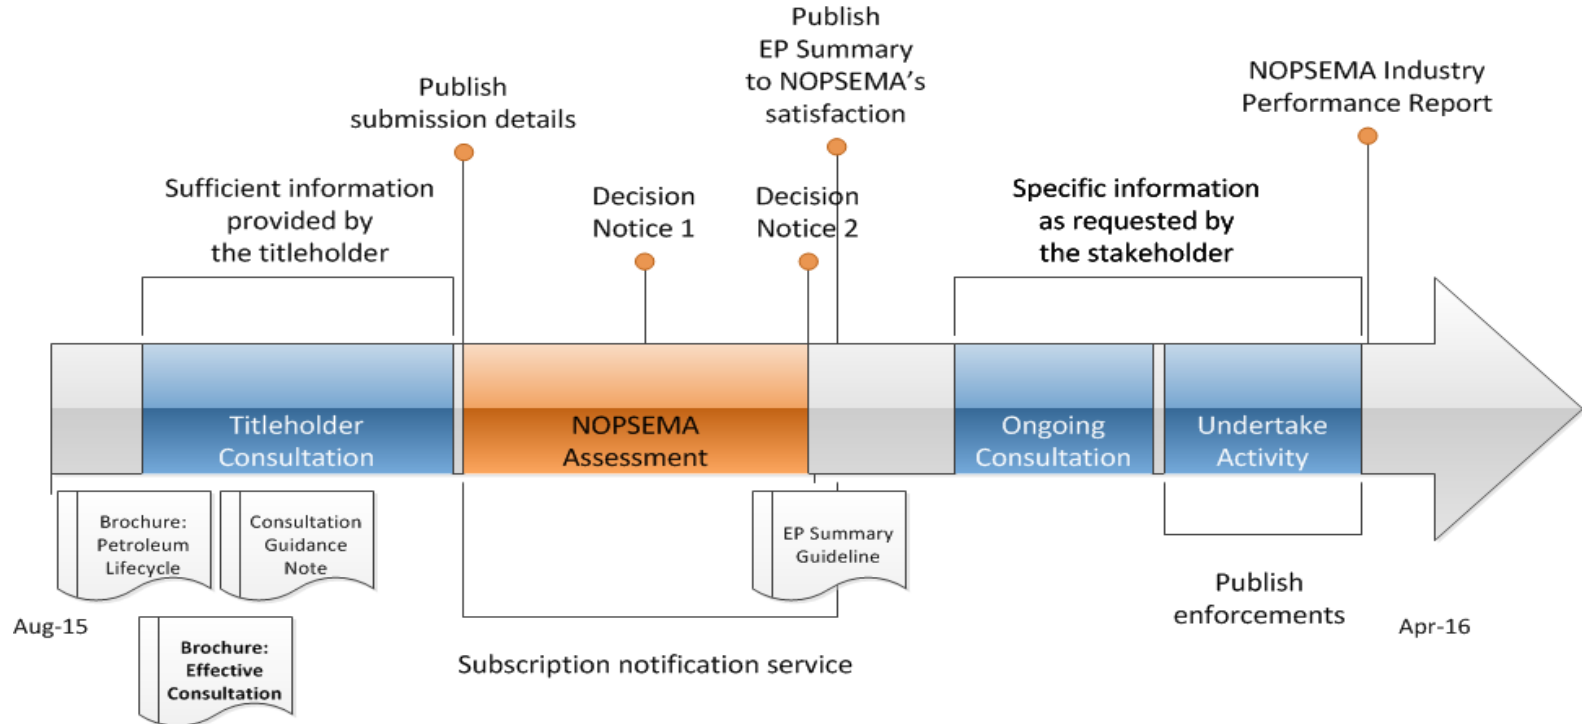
Publish EP Summary to NOPSEMA's satisfaction

Publish submission details

NOPSEMA Industry Performance Report

Sufficient information provided by the titleholder

Decision Notice 1

Decision Notice 2

Specific information as requested by the stakeholder

Titleholder Consultation

NOPSEMA Assessment

Ongoing Consultation

Undertake Activity

Brochure: Petroleum Lifecycle

Consultation Guidance Note

EP Summary Guideline

Aug-15

Brochure: Effective Consultation

Subscription notification service

Publish enforcements

Apr-16